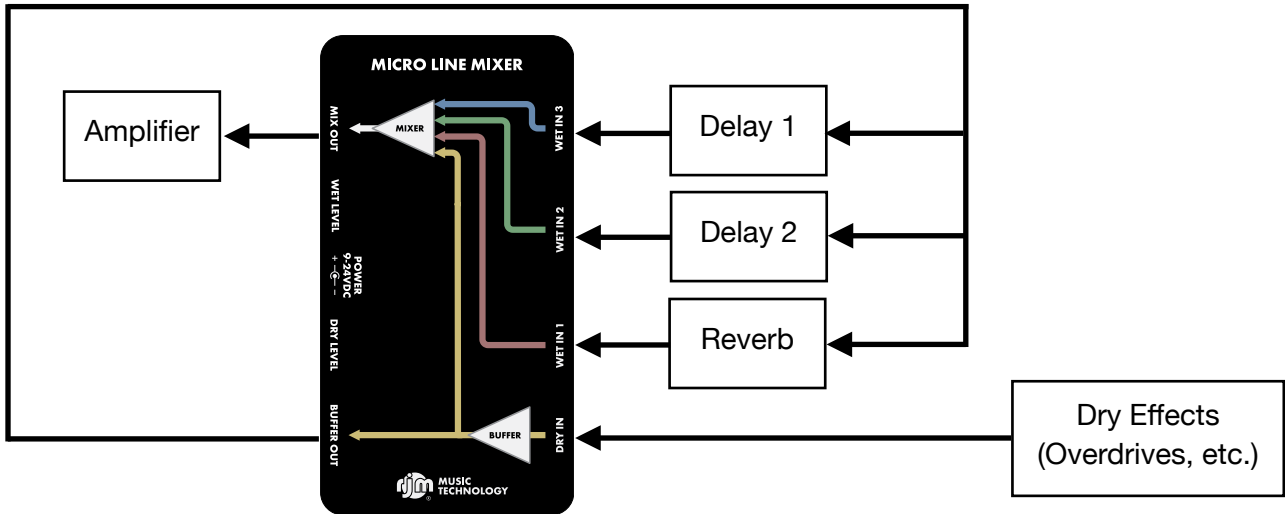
MICRO LINE MIXER

Amplifier

MIX OUT

MIXER

WET IN 3

Delay 1

WET LEVEL

WET IN 2

Delay 2

POWER 9-24VDC

DRY LEVEL

WET IN 1

Reverb

BUFFER OUT

BUFFER

DRY IN

Dry Effects (Overdrives, etc.)

rjm MUSIC TECHNOLOGY